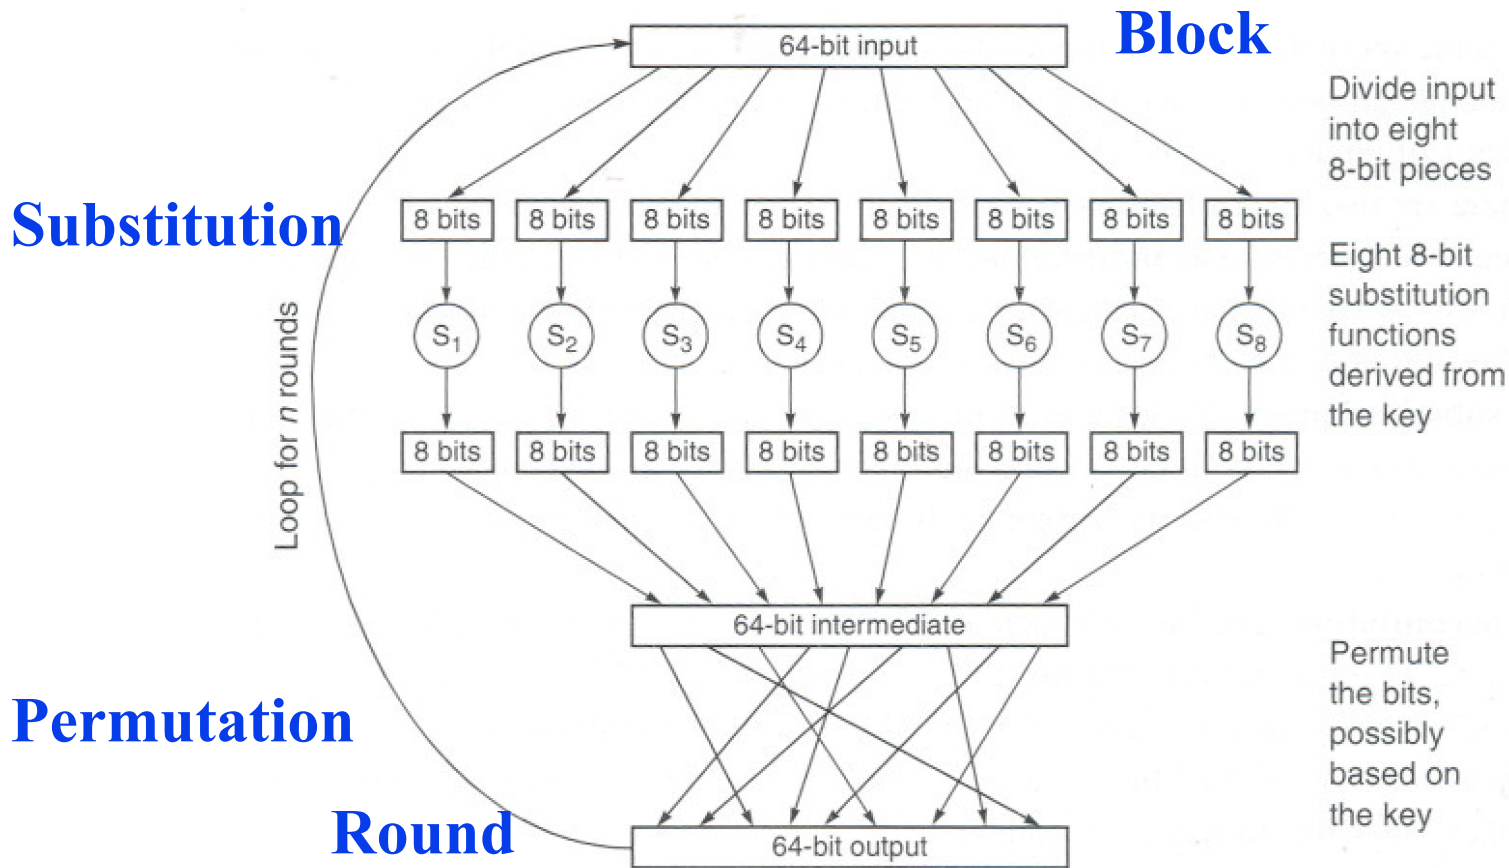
64-bit input

Block

Divide input into eight 8-bit pieces

Substitution

8 bits 8 bits 8 bits 8 bits 8 bits 8 bits 8 bits 8 bits

Eight 8-bit substitution functions derived from the key

Loop for $n$ rounds

$S_1$ $S_2$ $S_3$ $S_4$ $S_5$ $S_6$ $S_7$ $S_8$

8 bits 8 bits 8 bits 8 bits 8 bits 8 bits 8 bits 8 bits

64-bit intermediate

Permute the bits, possibly based on the key

Permutation

Round

64-bit output